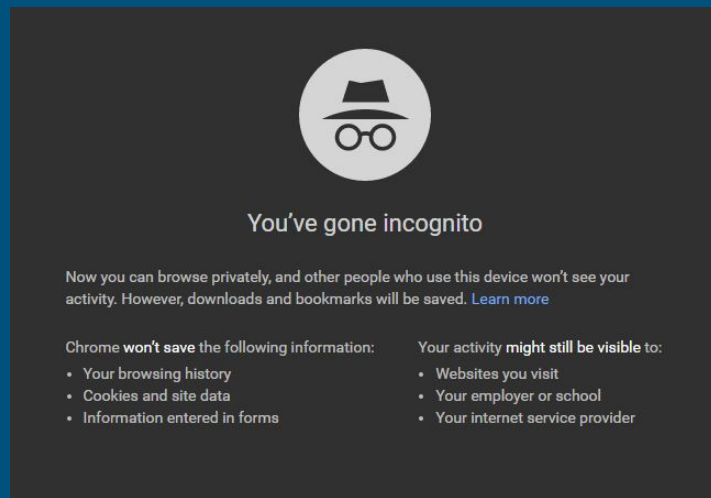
You’ve gone incognito

Now you can browse privately, and other people who use this device won’t see your activity. However, downloads and bookmarks will be saved. Learn more

Chrome won’t save the following information:
• Your browsing history
• Cookies and site data
• Information entered in forms

Your activity might still be visible to:
• Websites you visit
• Your employer or school
• Your internet service provider